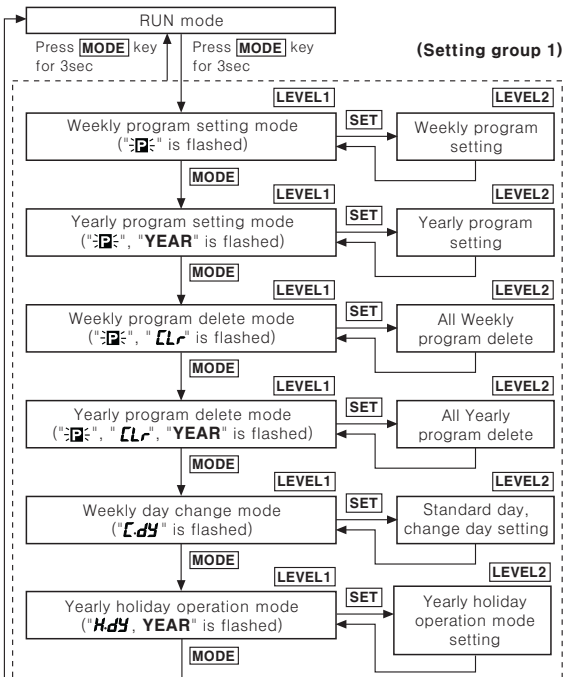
RUN mode

Press **MODE** key for 3sec

Press **MODE** key for 3sec

**(Setting group 1)**

LEVEL1

LEVEL2

Weekly program setting mode ("P" is flashed)

SET

Weekly program setting

MODE

LEVEL1

LEVEL2

Yearly program setting mode ("P", "YEAR" is flashed)

SET

Yearly program setting

MODE

LEVEL1

LEVEL2

Weekly program delete mode ("P", "CLr" is flashed)

SET

All Weekly program delete

MODE

LEVEL1

LEVEL2

Yearly program delete mode ("P", "CLr", "YEAR" is flashed)

SET

All Yearly program delete

MODE

LEVEL1

LEVEL2

Weekly day change mode ("C.dY" is flashed)

SET

Standard day, change day setting

MODE

LEVEL1

LEVEL2

Yearly holiday operation mode ("H.dY, YEAR" is flashed)

SET

Yearly holiday operation mode setting

MODE